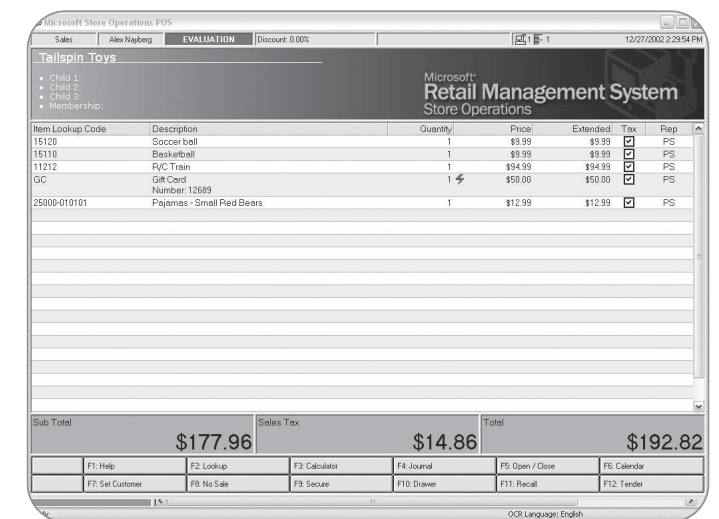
Microsoft Store Operations POS

Sales | Alex Nayberg | EVALUATION | Discount: 0.00% | 1 1 | 12/27/2002 2:29:54 PM

Tailspin Toys

- Child 1:
- Child 2:
- Child 3:
- Membership:

Microsoft
Retail Management System
Store Operations

| Item Lookup Code | Description | Quantity | Price | Extended | Tax | Rep |
|---|---|---|---|---|---|---|
| 15120 | Soccer ball | 1 | $9.99 | $9.99 | ☑ | PS |
| 15110 | Basketball | 1 | $9.99 | $9.99 | ☑ | PS |
| 11212 | R/C Train | 1 | $94.99 | $94.99 | ☑ | PS |
| GC | Gift Card Number: 12689 | 1 | $50.00 | $50.00 | ☑ | PS |
| 25000-010101 | Pajamas - Small Red Bears | 1 | $12.99 | $12.99 | ☑ | PS |

Sub Total $177.96
Sales Tax $14.86
Total $192.82

F1: Help | F2: Lookup | F3: Calculator | F4: Journal | F5: Open / Close | F6: Calendar
F7: Set Customer | F8: No Sale | F9: Secure | F10: Drawer | F11: Recall | F12: Tender

OCR Language: English